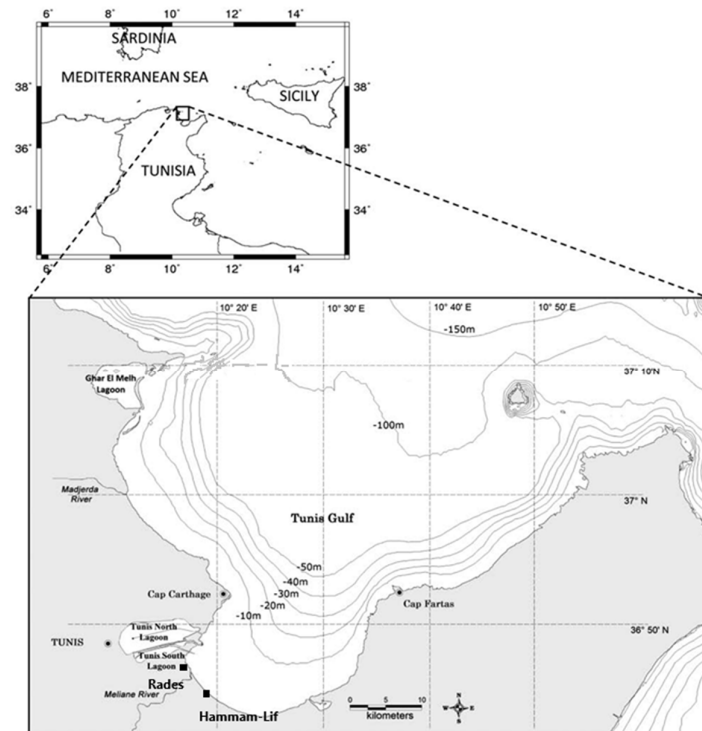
6° 8° 10° 12° 14°

SARDINIA

38° MEDITERRANEAN SEA 38°

SICILY

36° 36°

TUNISIA

34° 34°

6° 8° 10° 12° 14°

10° 20' E 10° 30' E 10° 40' E 10° 50' E

-150m

37° 10'N

Ghar El Melh Lagoon

-100m

Madjerda River

37° N

Tunis Gulf

-50m
-40m
-30m
-20m
-10m

Cap Carthage

Cap Fartas

TUNIS

Tunis North Lagoon

Tunis South Lagoon

36° 50' N

Rades

Meliane River

Hammam-Lif

0 5 10
kilometers

N
W E
S